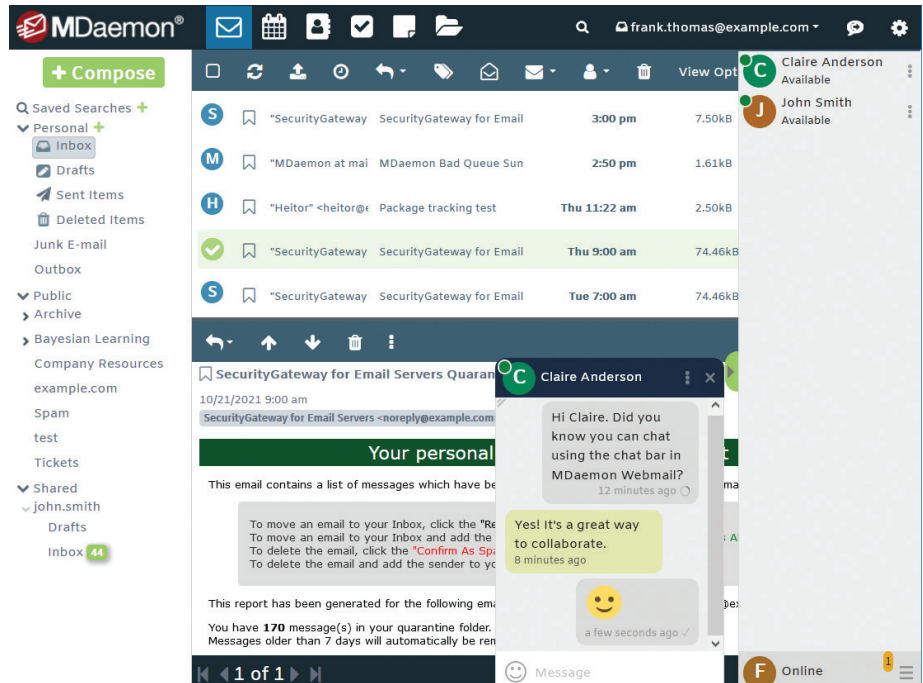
MDaemon®

frank.thomas@example.com

Compose

Saved Searches
Personal
Inbox
Drafts
Sent Items
Deleted Items
Junk E-mail
Outbox
Public
Archive
Bayesian Learning
Company Resources
example.com
Spam
test
Tickets
Shared
john.smith
Drafts
Inbox 44

View Opt

| | | | | | |
|---|---|---|---|---|---|
| S | "SecurityGateway | SecurityGateway for Email | 3:00 pm | 7.50kB |
| M | "MDaemon at mai | MDaemon Bad Queue Sun | 2:50 pm | 1.61kB |
| H | "Heitor" <heitor@e | Package tracking test | Thu 11:22 am | 2.50kB |
| | "SecurityGateway | SecurityGateway for Email | Thu 9:00 am | 74.46kB |
| S | "SecurityGateway | SecurityGateway for Email | Tue 7:00 am | 74.46kB |

SecurityGateway for Email Servers Quaran
10/21/2021 9:00 am
SecurityGateway for Email Servers <noreply@example.com

Your personal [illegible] t

This email contains a list of messages which have be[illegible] ma

To move an email to your Inbox, click the "Re
To move an email to your Inbox and add the
To delete the email, click the "Confirm As Spa
To delete the email and add the sender to yo

This report has been generated for the following ema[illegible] @ex

You have 170 message(s) in your quarantine folder.
Messages older than 7 days will automatically be rem

1 of 1

Claire Anderson

Hi Claire. Did you know you can chat using the chat bar in MDaemon Webmail?
12 minutes ago

Yes! It's a great way to collaborate.
8 minutes ago

a few seconds ago

Message

Claire Anderson
Available
John Smith
Available

Online
1